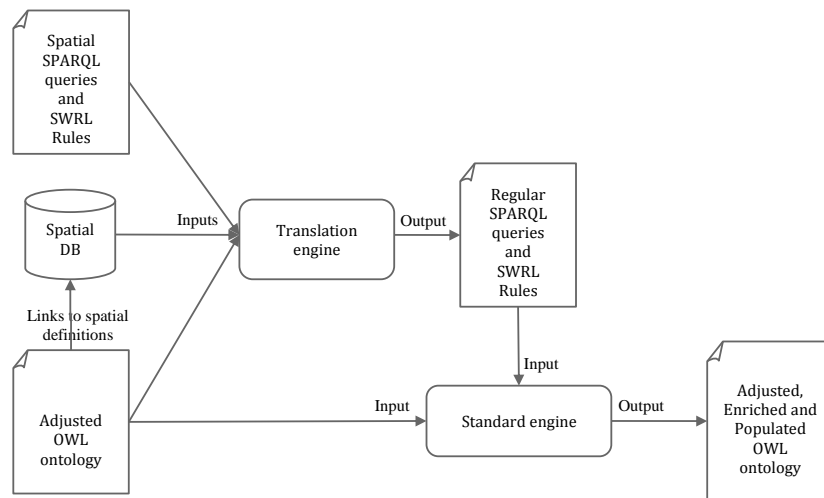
Spatial SPARQL queries and SWRL Rules

Spatial DB

Inputs

Translation engine

Output

Regular SPARQL queries and SWRL Rules

Links to spatial definitions

Input

Adjusted OWL ontology

Input

Standard engine

Output

Adjusted, Enriched and Populated OWL ontology